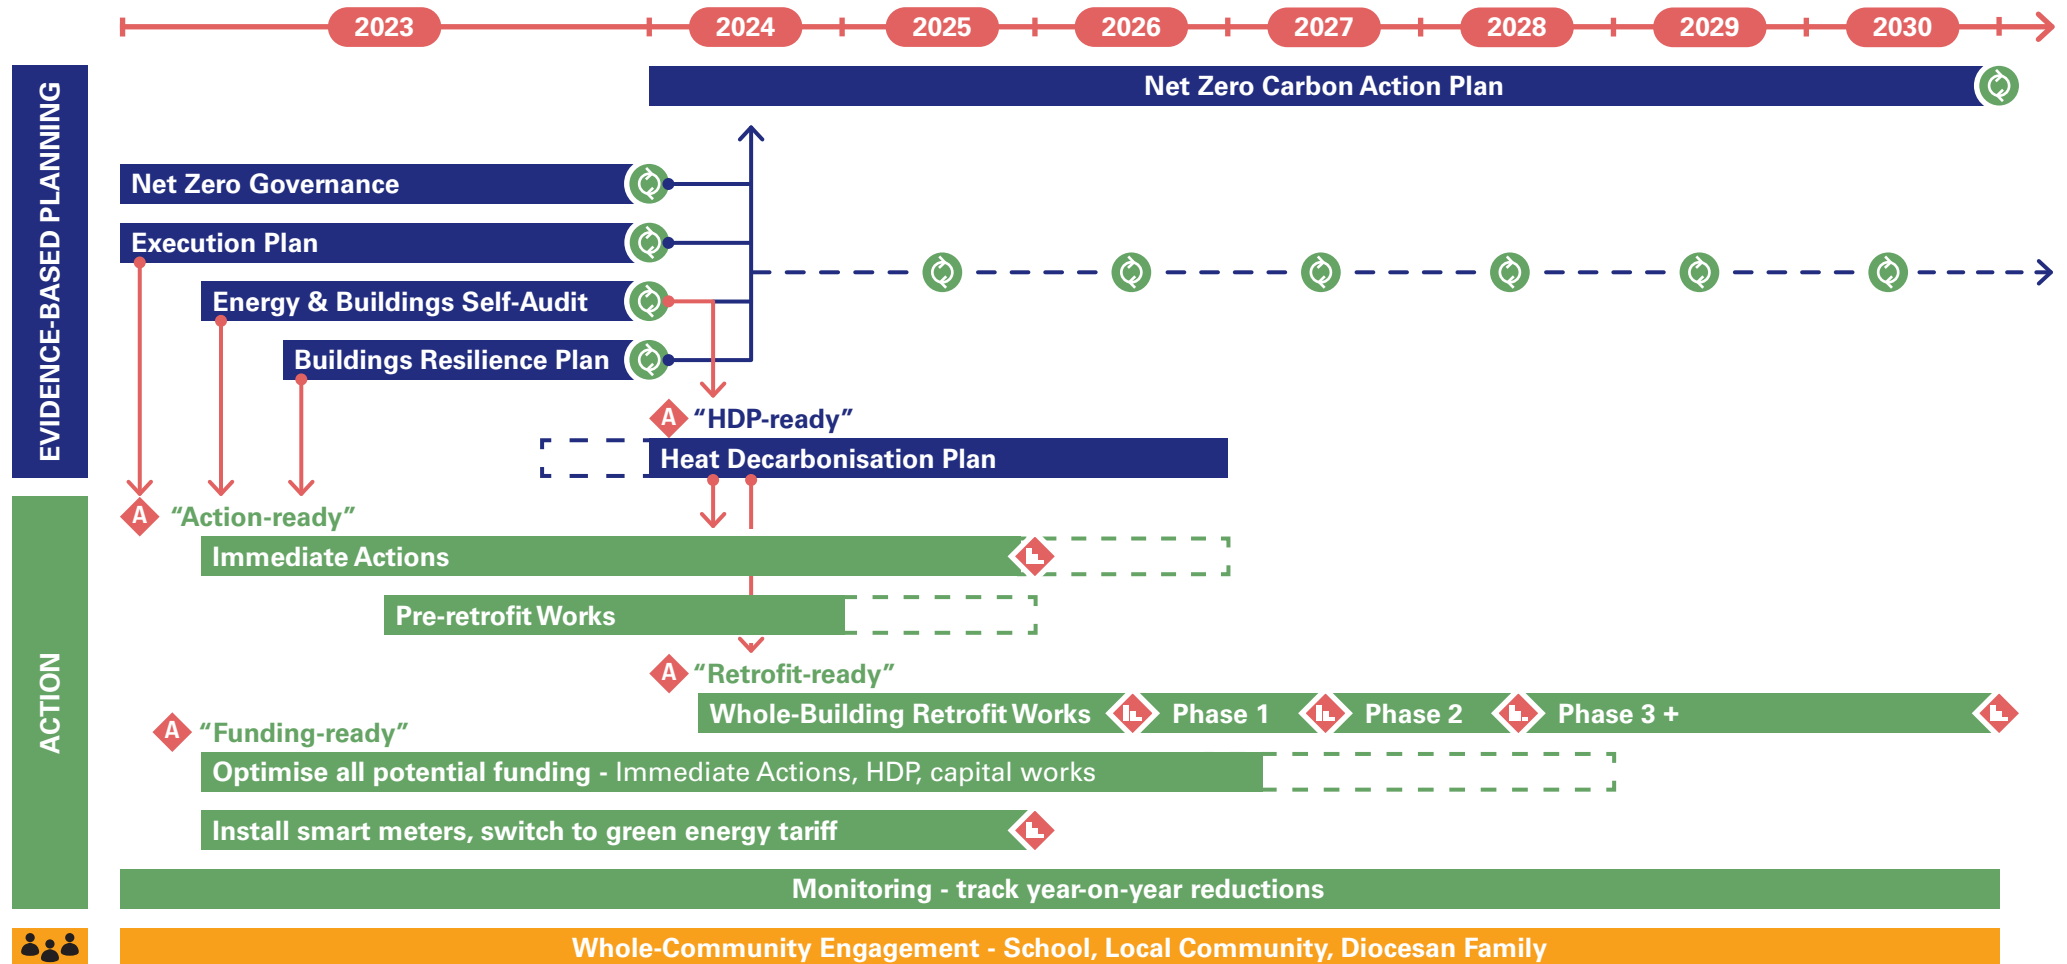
2023 2024 2025 2026 2027 2028 2029 2030

EVIDENCE-BASED PLANNING

Net Zero Carbon Action Plan

Net Zero Governance

Execution Plan

Energy & Buildings Self-Audit

Buildings Resilience Plan

A "HDP-ready"

Heat Decarbonisation Plan

ACTION

A "Action-ready"

Immediate Actions

Pre-retrofit Works

A "Retrofit-ready"

Whole-Building Retrofit Works Phase 1 Phase 2 Phase 3 +

A "Funding-ready"

Optimise all potential funding - Immediate Actions, HDP, capital works

Install smart meters, switch to green energy tariff

Monitoring - track year-on-year reductions

Whole-Community Engagement - School, Local Community, Diocesan Family